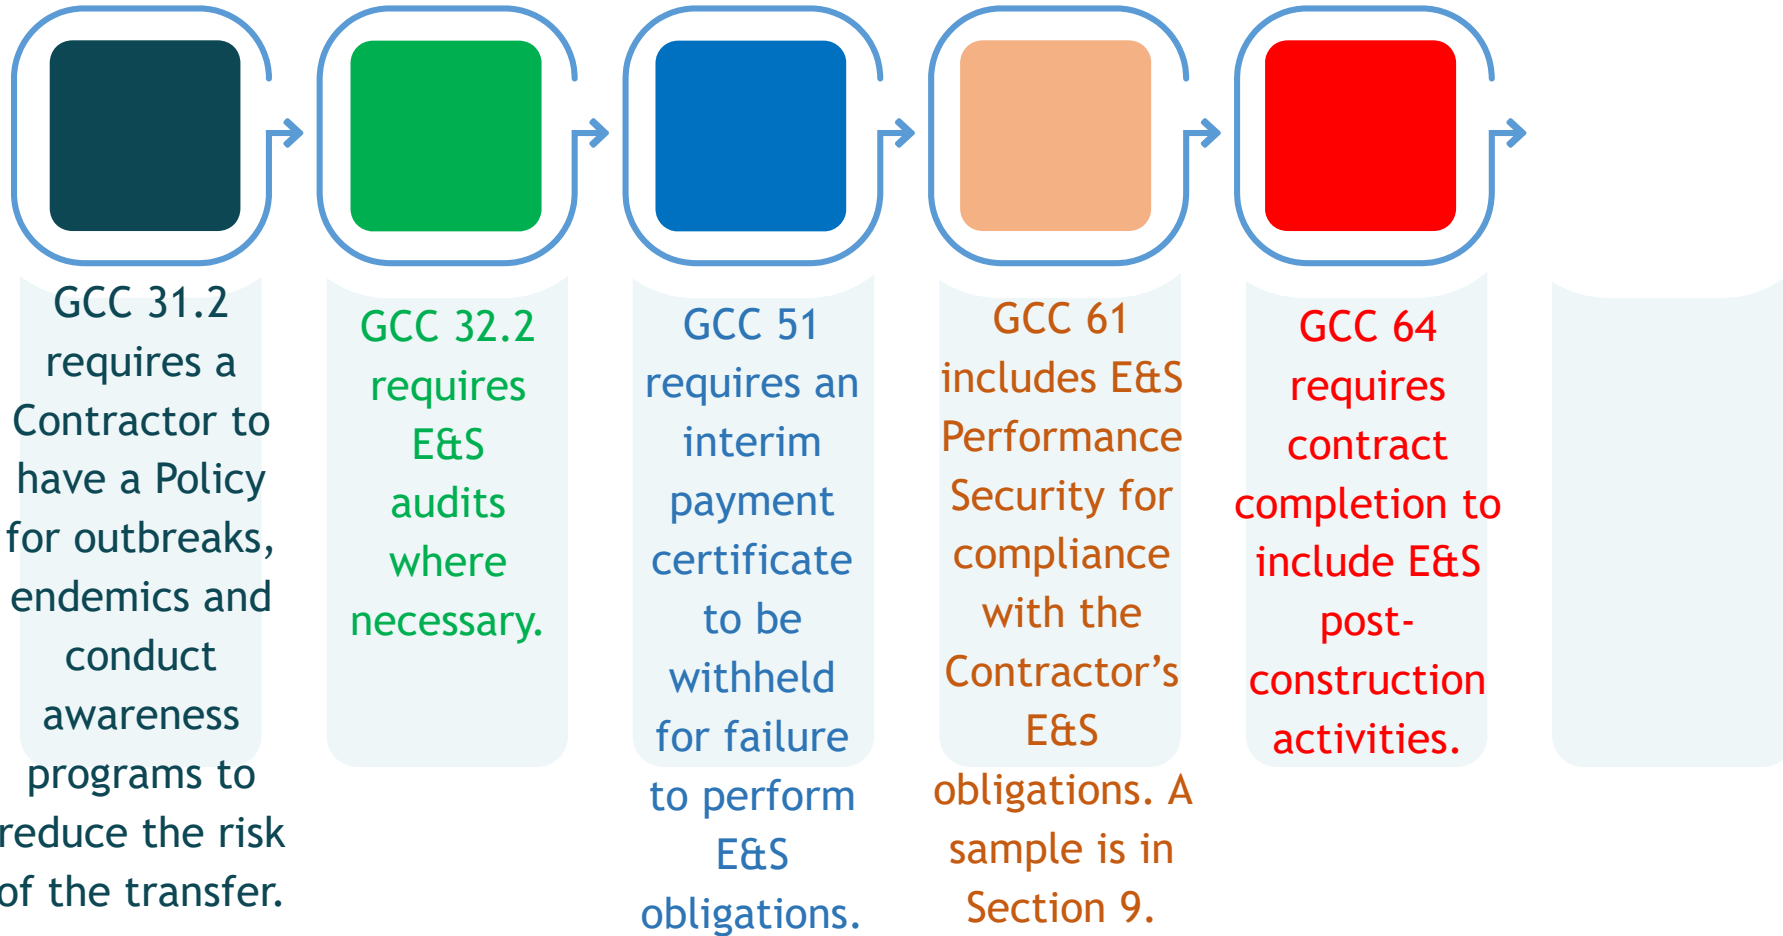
GCC 31.2 requires a Contractor to have a Policy for outbreaks, endemics and conduct awareness programs to reduce the risk of the transfer.

GCC 32.2 requires E&S audits where necessary.

GCC 51 requires an interim payment certificate to be withheld for failure to perform E&S obligations.

GCC 61 includes E&S Performance Security for compliance with the Contractor's E&S obligations. A sample is in Section 9.

GCC 64 requires contract completion to include E&S post-construction activities.